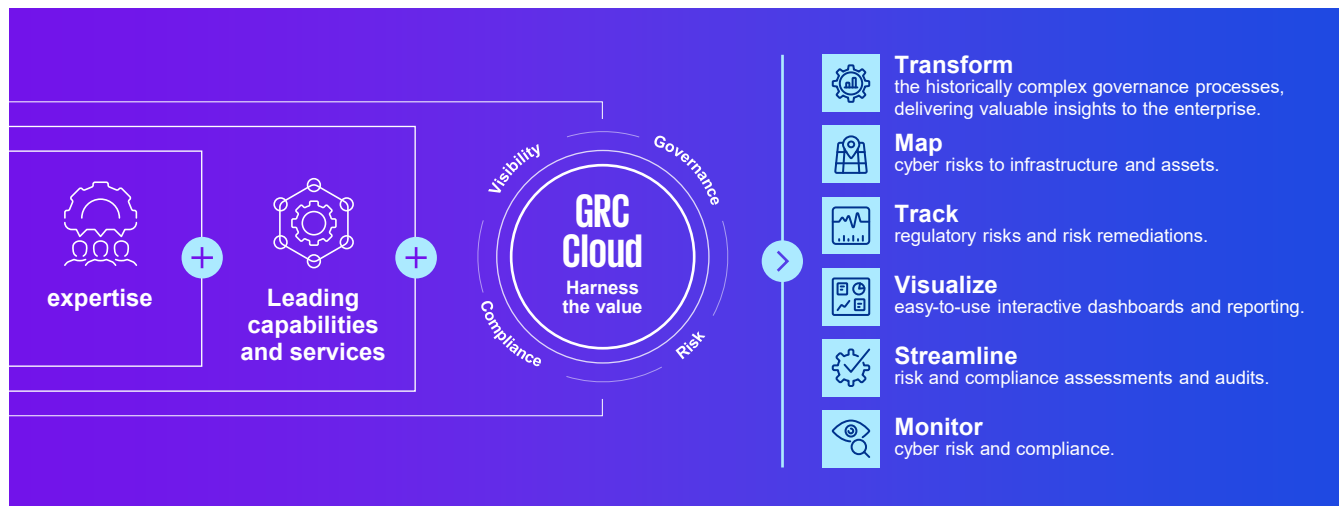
expertise

Leading capabilities and services

Visibility
Governance
GRC Cloud
Harness the value
Compliance
Risk

Transform
the historically complex governance processes, delivering valuable insights to the enterprise.

Map
cyber risks to infrastructure and assets.

Track
regulatory risks and risk remediations.

Visualize
easy-to-use interactive dashboards and reporting.

Streamline
risk and compliance assessments and audits.

Monitor
cyber risk and compliance.